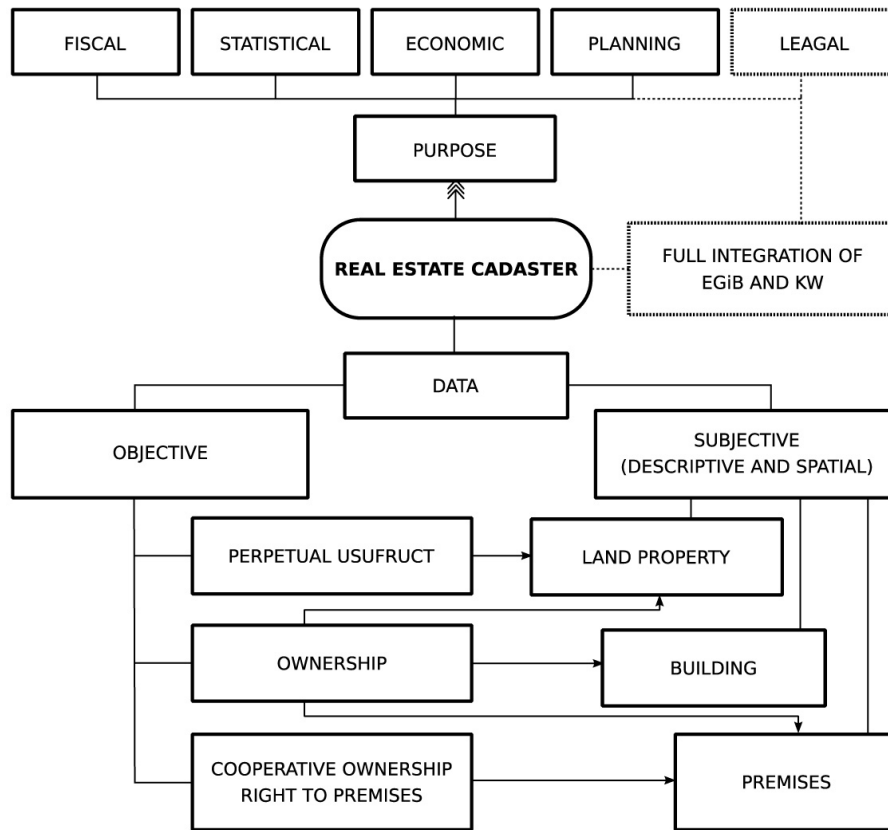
FISCAL

STATISTICAL

ECONOMIC

PLANNING

LEAGAL

PURPOSE

REAL ESTATE CADASTER

FULL INTEGRATION OF EGiB AND KW

DATA

OBJECTIVE

SUBJECTIVE (DESCRIPTIVE AND SPATIAL)

PERPETUAL USUFRUCT

LAND PROPERTY

OWNERSHIP

BUILDING

COOPERATIVE OWNERSHIP RIGHT TO PREMISES

PREMISES